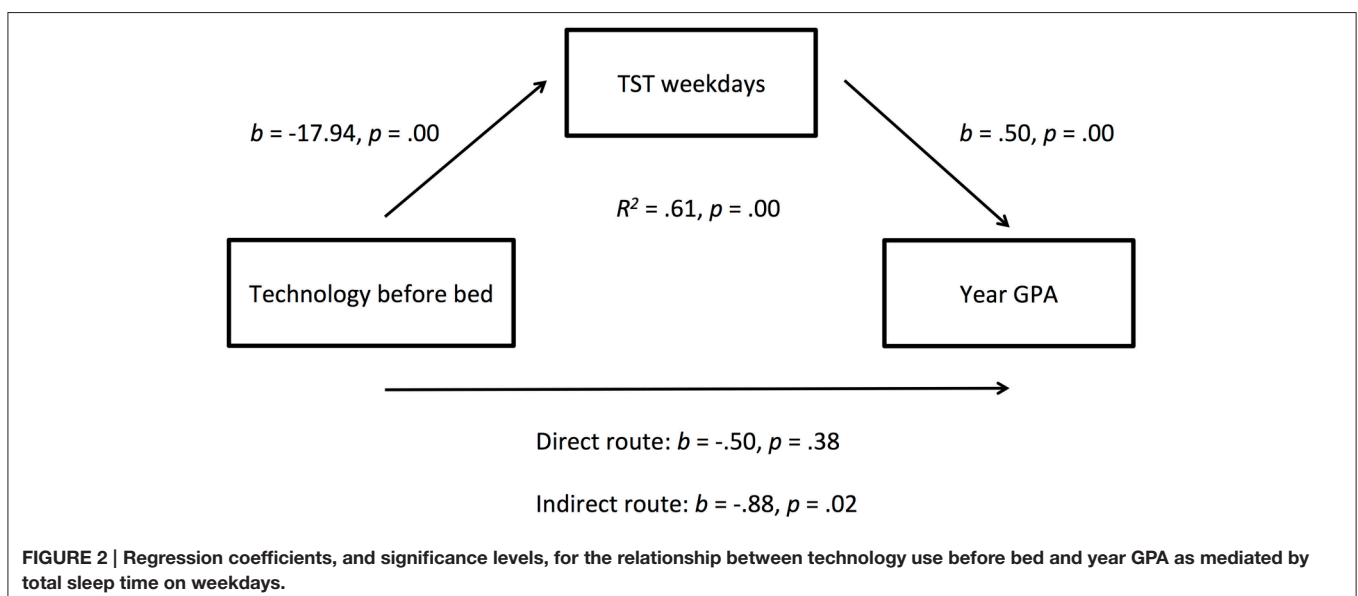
TST weekdays

$b$ = -17.94, $p$ = .00

$b$ = .50, $p$ = .00

$R^2$ = .61, $p$ = .00

Technology before bed

Year GPA

Direct route: $b$ = -.50, $p$ = .38

Indirect route: $b$ = -.88, $p$ = .02

FIGURE 2 | Regression coefficients, and significance levels, for the relationship between technology use before bed and year GPA as mediated by total sleep time on weekdays.